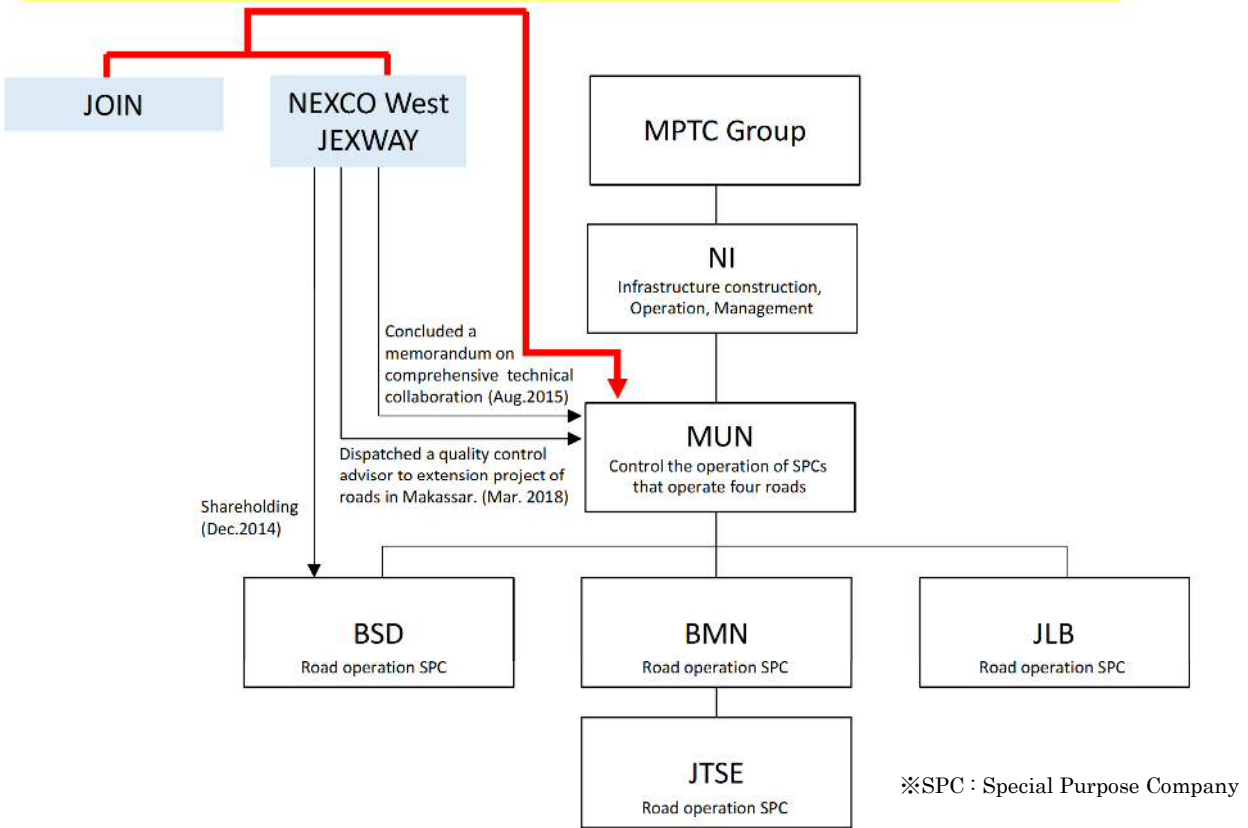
JOIN

NEXCO West JEXWAY

MPTC Group

NI
Infrastructure construction, Operation, Management

Concluded a memorandum on comprehensive technical collaboration (Aug.2015)

MUN
Control the operation of SPCs that operate four roads

Dispatched a quality control advisor to extension project of roads in Makassar. (Mar. 2018)

Shareholding (Dec.2014)

BSD
Road operation SPC

BMN
Road operation SPC

JLB
Road operation SPC

JTSE
Road operation SPC

※SPC : Special Purpose Company